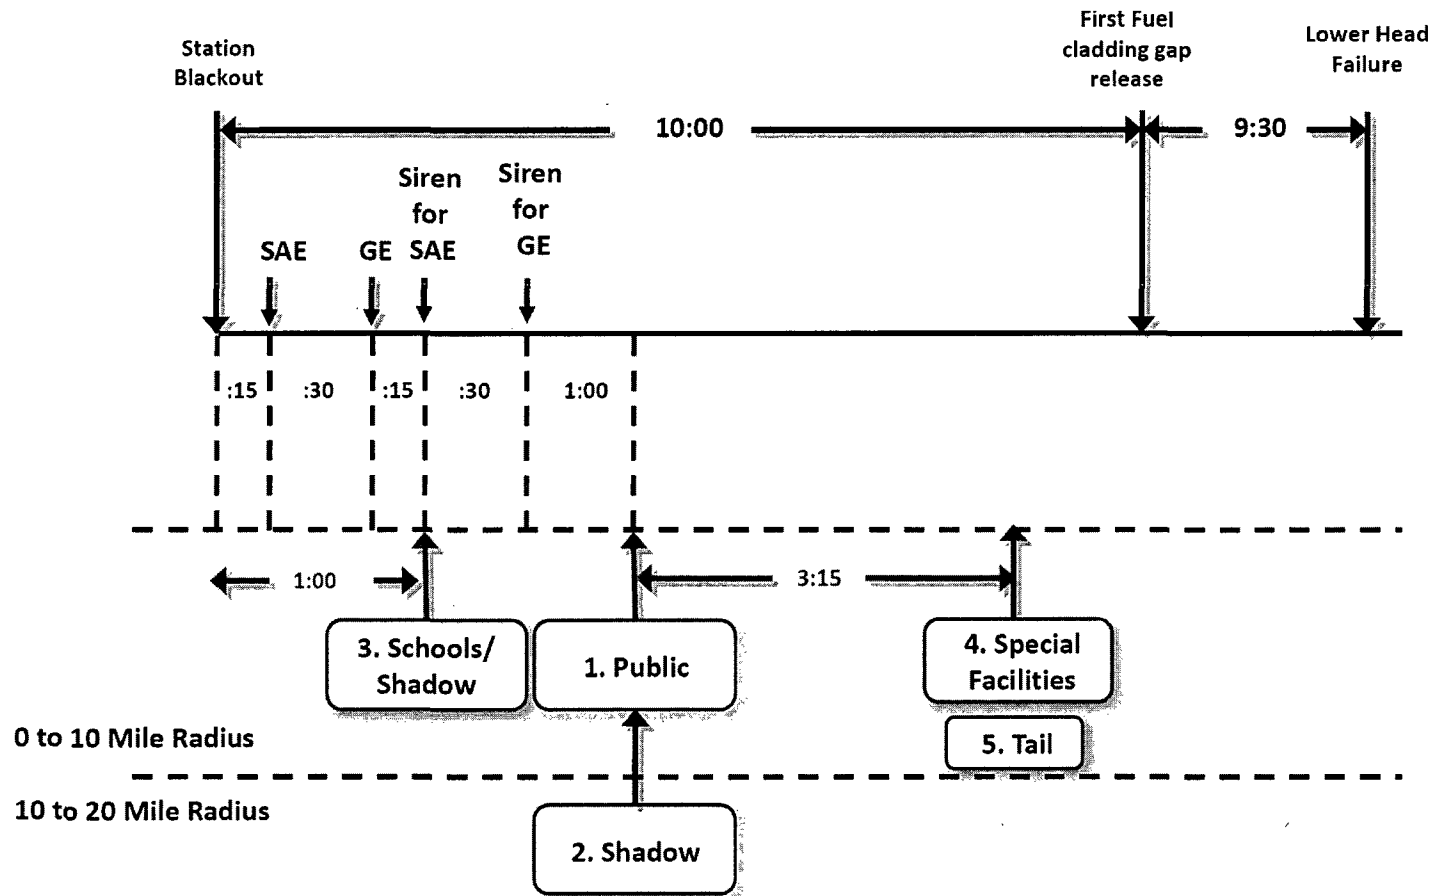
Station Blackout

First Fuel cladding gap release

Lower Head Failure

10:00

9:30

SAE

GE

Siren for SAE

Siren for GE

:15

:30

:15

:30

1:00

1:00

3:15

3. Schools/ Shadow

1. Public

4. Special Facilities

5. Tail

0 to 10 Mile Radius

10 to 20 Mile Radius

2. Shadow